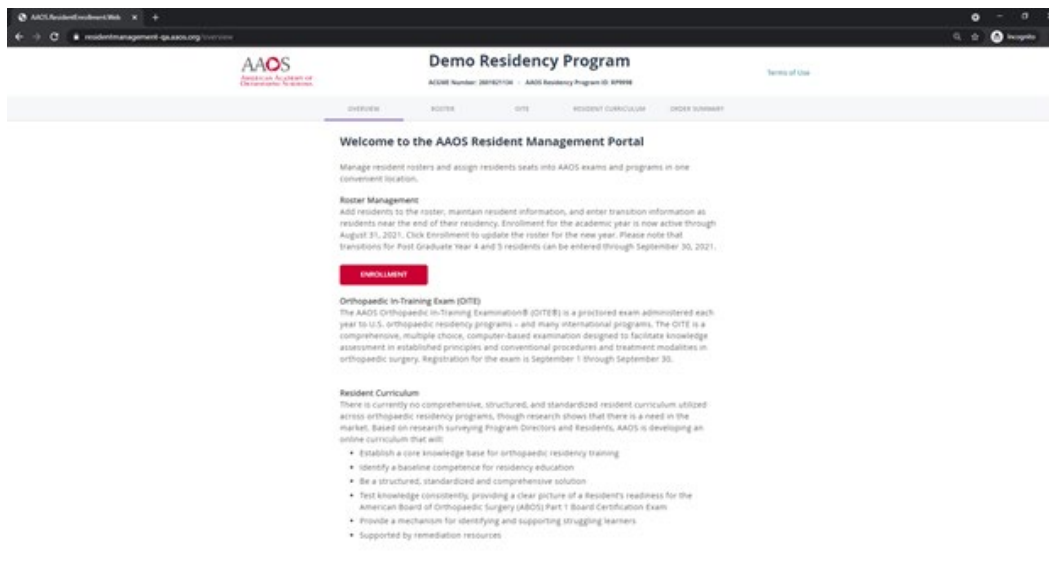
AAOS.ResidentEnrollment.Web ×  +

resident management-qa.aaos.org/overview

Incognito

AAOS
American Academy of
Orthopaedic Surgeons

Demo Residency Program

ACGME Number: 2601621134 · AAOS Residency Program ID: RP9998

Terms of Use

OVERVIEW   ROSTER   OITE   RESIDENT CURRICULUM   ORDER SUMMARY

Welcome to the AAOS Resident Management Portal

Manage resident rosters and assign residents seats into AAOS exams and programs in one convenient location.

Roster Management
Add residents to the roster, maintain resident information, and enter transition information as residents near the end of their residency. Enrollment for the academic year is now active through August 31, 2021. Click Enrollment to update the roster for the new year. Please note that transitions for Post Graduate Year 4 and 5 residents can be entered through September 30, 2021.

ENROLLMENT

Orthopaedic In-Training Exam (OITE)
The AAOS Orthopaedic In-Training Examination® (OITE®) is a proctored exam administered each year to U.S. orthopaedic residency programs – and many international programs. The OITE is a comprehensive, multiple choice, computer-based examination designed to facilitate knowledge assessment in established principles and conventional procedures and treatment modalities in orthopaedic surgery. Registration for the exam is September 1 through September 30.

Resident Curriculum
There is currently no comprehensive, structured, and standardized resident curriculum utilized across orthopaedic residency programs, though research shows that there is a need in the market. Based on research surveying Program Directors and Residents, AAOS is developing an online curriculum that will:

- Establish a core knowledge base for orthopaedic residency training
- Identify a baseline competence for residency education
- Be a structured, standardized and comprehensive solution
- Test knowledge consistently, providing a clear picture of a Resident's readiness for the American Board of Orthopaedic Surgery (ABOS) Part 1 Board Certification Exam
- Provide a mechanism for identifying and supporting struggling learners
- Supported by remediation resources